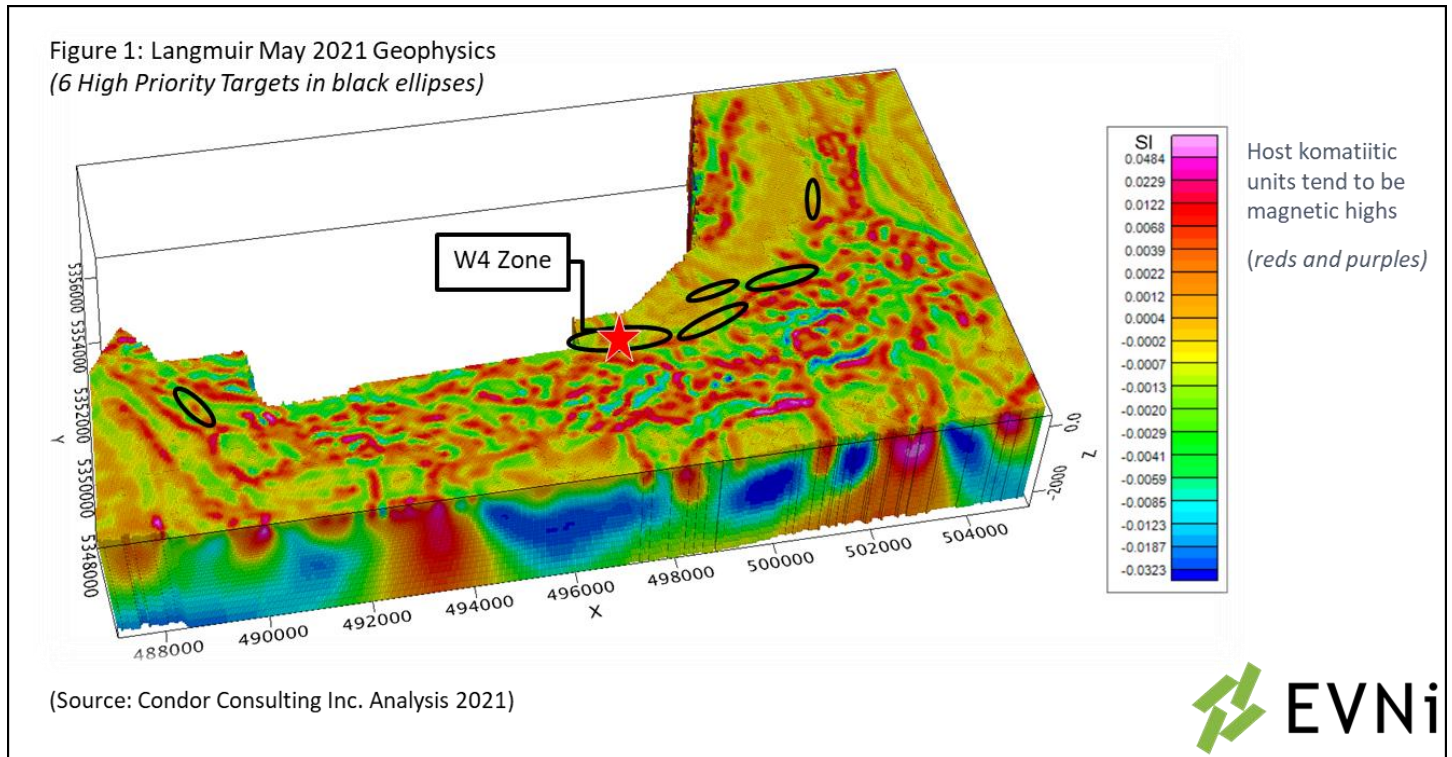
Figure 1: Langmuir May 2021 Geophysics
*(6 High Priority Targets in black ellipses)*

W4 Zone

5356000 5354000 5352000 5350000 5348000
Y

488000 490000 492000 494000 496000 498000 500000 502000 504000
X

0
-2000
Z

| SI |
|---|
| 0.0484 |
| 0.0229 |
| 0.0122 |
| 0.0068 |
| 0.0039 |
| 0.0022 |
| 0.0012 |
| 0.0004 |
| -0.0002 |
| -0.0007 |
| -0.0013 |
| -0.0020 |
| -0.0029 |
| -0.0041 |
| -0.0059 |
| -0.0085 |
| -0.0123 |
| -0.0187 |
| -0.0323 |

Host komatiitic units tend to be magnetic highs

(*reds and purples)*

(Source: Condor Consulting Inc. Analysis 2021)

EVNi